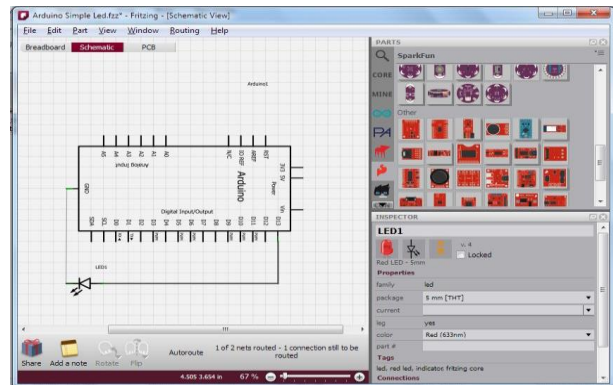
Arduino Simple Led.fzz* - Fritzing - [Schematic View]

File Edit Part View Window Routing Help

Breadboard Schematic PCB

Arduino1

Analog Input

Arduino

Power

Digital Input/Output

LED1

PARTS

SparkFun

CORE

MINE

Other

INSPECTOR

LED1

Red LED - 5mm

v. 4

Locked

Properties

family led

package 5 mm [THT]

current

leg yes

color Red (633nm)

part #

Tags

led, red led, indicator fritzing core

Connections

Share Add a note Rotate Flip Autoroute 1 of 2 nets routed - 1 connection still to be routed

4.505 3.654 in 67 %